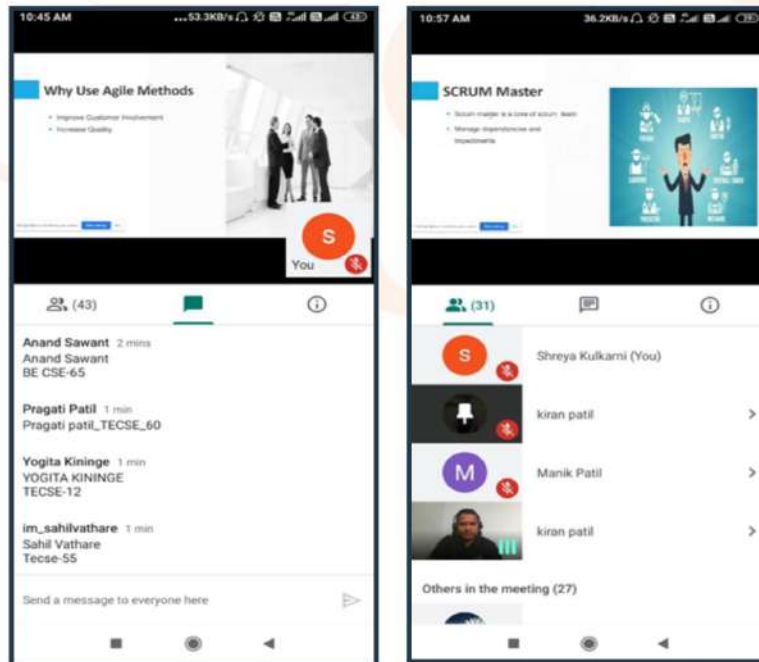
10:45 AM

...53.3KB/s

Why Use Agile Methods

• Improve Customer Involvement
• Increase Quality

S

You

(43)

Anand Sawant 2 mins
Anand Sawant
BE CSE-65

Pragati Patil 1 min
Pragati patil_TECSE_60

Yogita Kininge 1 min
YOGITA KININGE
TECSE-12

im_sahilvathare 1 min
Sahil Vathare
Tecse-55

Send a message to everyone here

10:57 AM

36.2KB/s

SCRUM Master

• Scrum master is a core of scrum team
• Manage dependencies and impediments

(31)

S

Shreya Kulkarni (You)

kiran patil

M

Manik Patil

kiran patil

Others in the meeting (27)